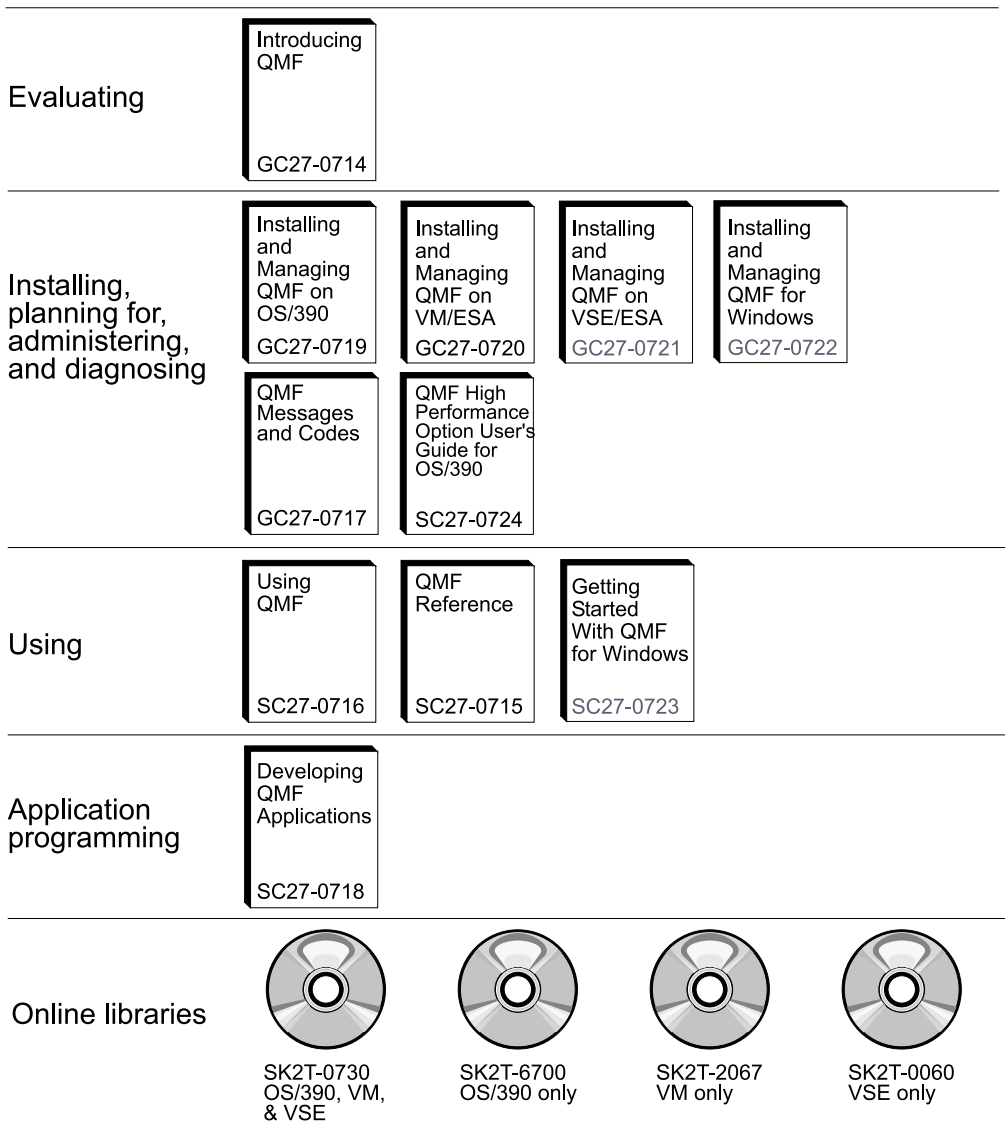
Evaluating

Introducing QMF
GC27-0714

Installing, planning for, administering, and diagnosing

Installing and Managing QMF on OS/390
GC27-0719

Installing and Managing QMF on VM/ESA
GC27-0720

Installing and Managing QMF on VSE/ESA
GC27-0721

Installing and Managing QMF for Windows
GC27-0722

QMF Messages and Codes
GC27-0717

QMF High Performance Option User's Guide for OS/390
SC27-0724

Using

Using QMF
SC27-0716

QMF Reference
SC27-0715

Getting Started With QMF for Windows
SC27-0723

Application programming

Developing QMF Applications
SC27-0718

Online libraries

SK2T-0730
OS/390, VM, & VSE

SK2T-6700
OS/390 only

SK2T-2067
VM only

SK2T-0060
VSE only